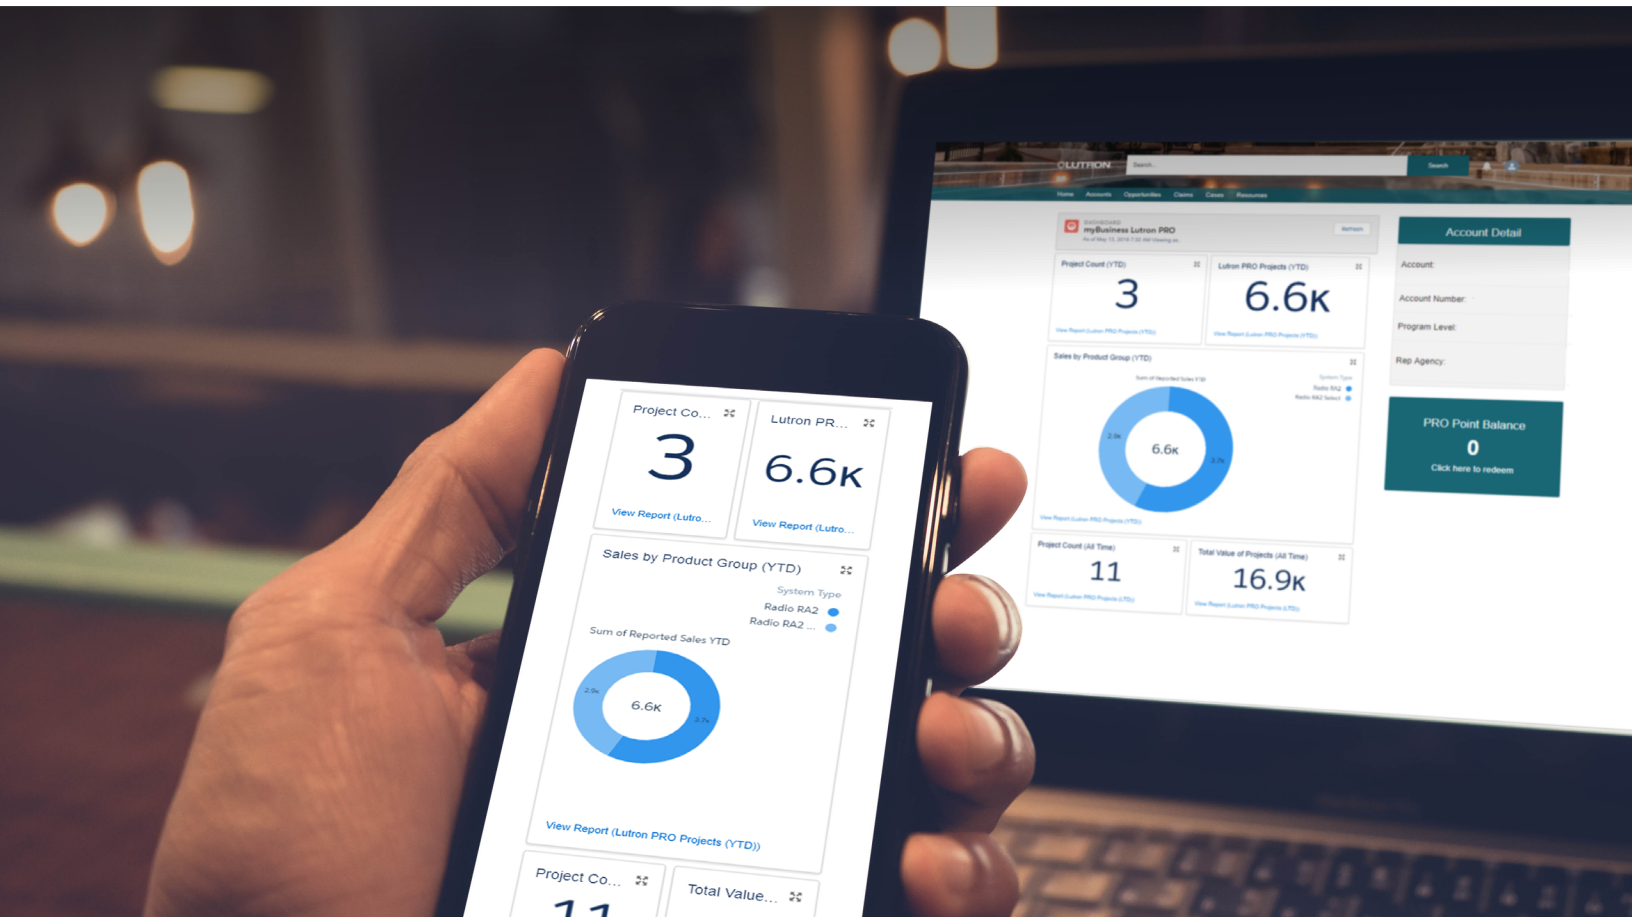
LUTRON Search... Search

Home Accounts Opportunities Claims Cases Resources

DASHBOARD
myBusiness Lutron PRO
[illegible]

Refresh

Project Count (YTD)
3
View Report (Lutron PRO Projects (YTD))

Lutron PRO Projects (YTD)
6.6K
View Report (Lutron PRO Projects (YTD))

Sales by Product Group (YTD)
Sum of Reported Sales YTD
System Type
Radio RA2
Radio RA2 Select
2.9K
6.6K
3.7K
View Report (Lutron PRO Projects (YTD))

Project Count (All Time)
11
View Report (Lutron PRO Projects (LTD))

Total Value of Projects (All Time)
16.9K
View Report (Lutron PRO Projects (LTD))

Account Detail
Account:
Account Number:
Program Level:
Rep Agency:

PRO Point Balance
0
Click here to redeem

Project Co...
3
View Report (Lutro...

Lutron PR...
6.6K
View Report (Lutro...

Sales by Product Group (YTD)
System Type
Radio RA2
Radio RA2 ...
Sum of Reported Sales YTD
2.9K
6.6K
3.7K
View Report (Lutron PRO Projects (YTD))

Project Co...
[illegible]

Total Value...